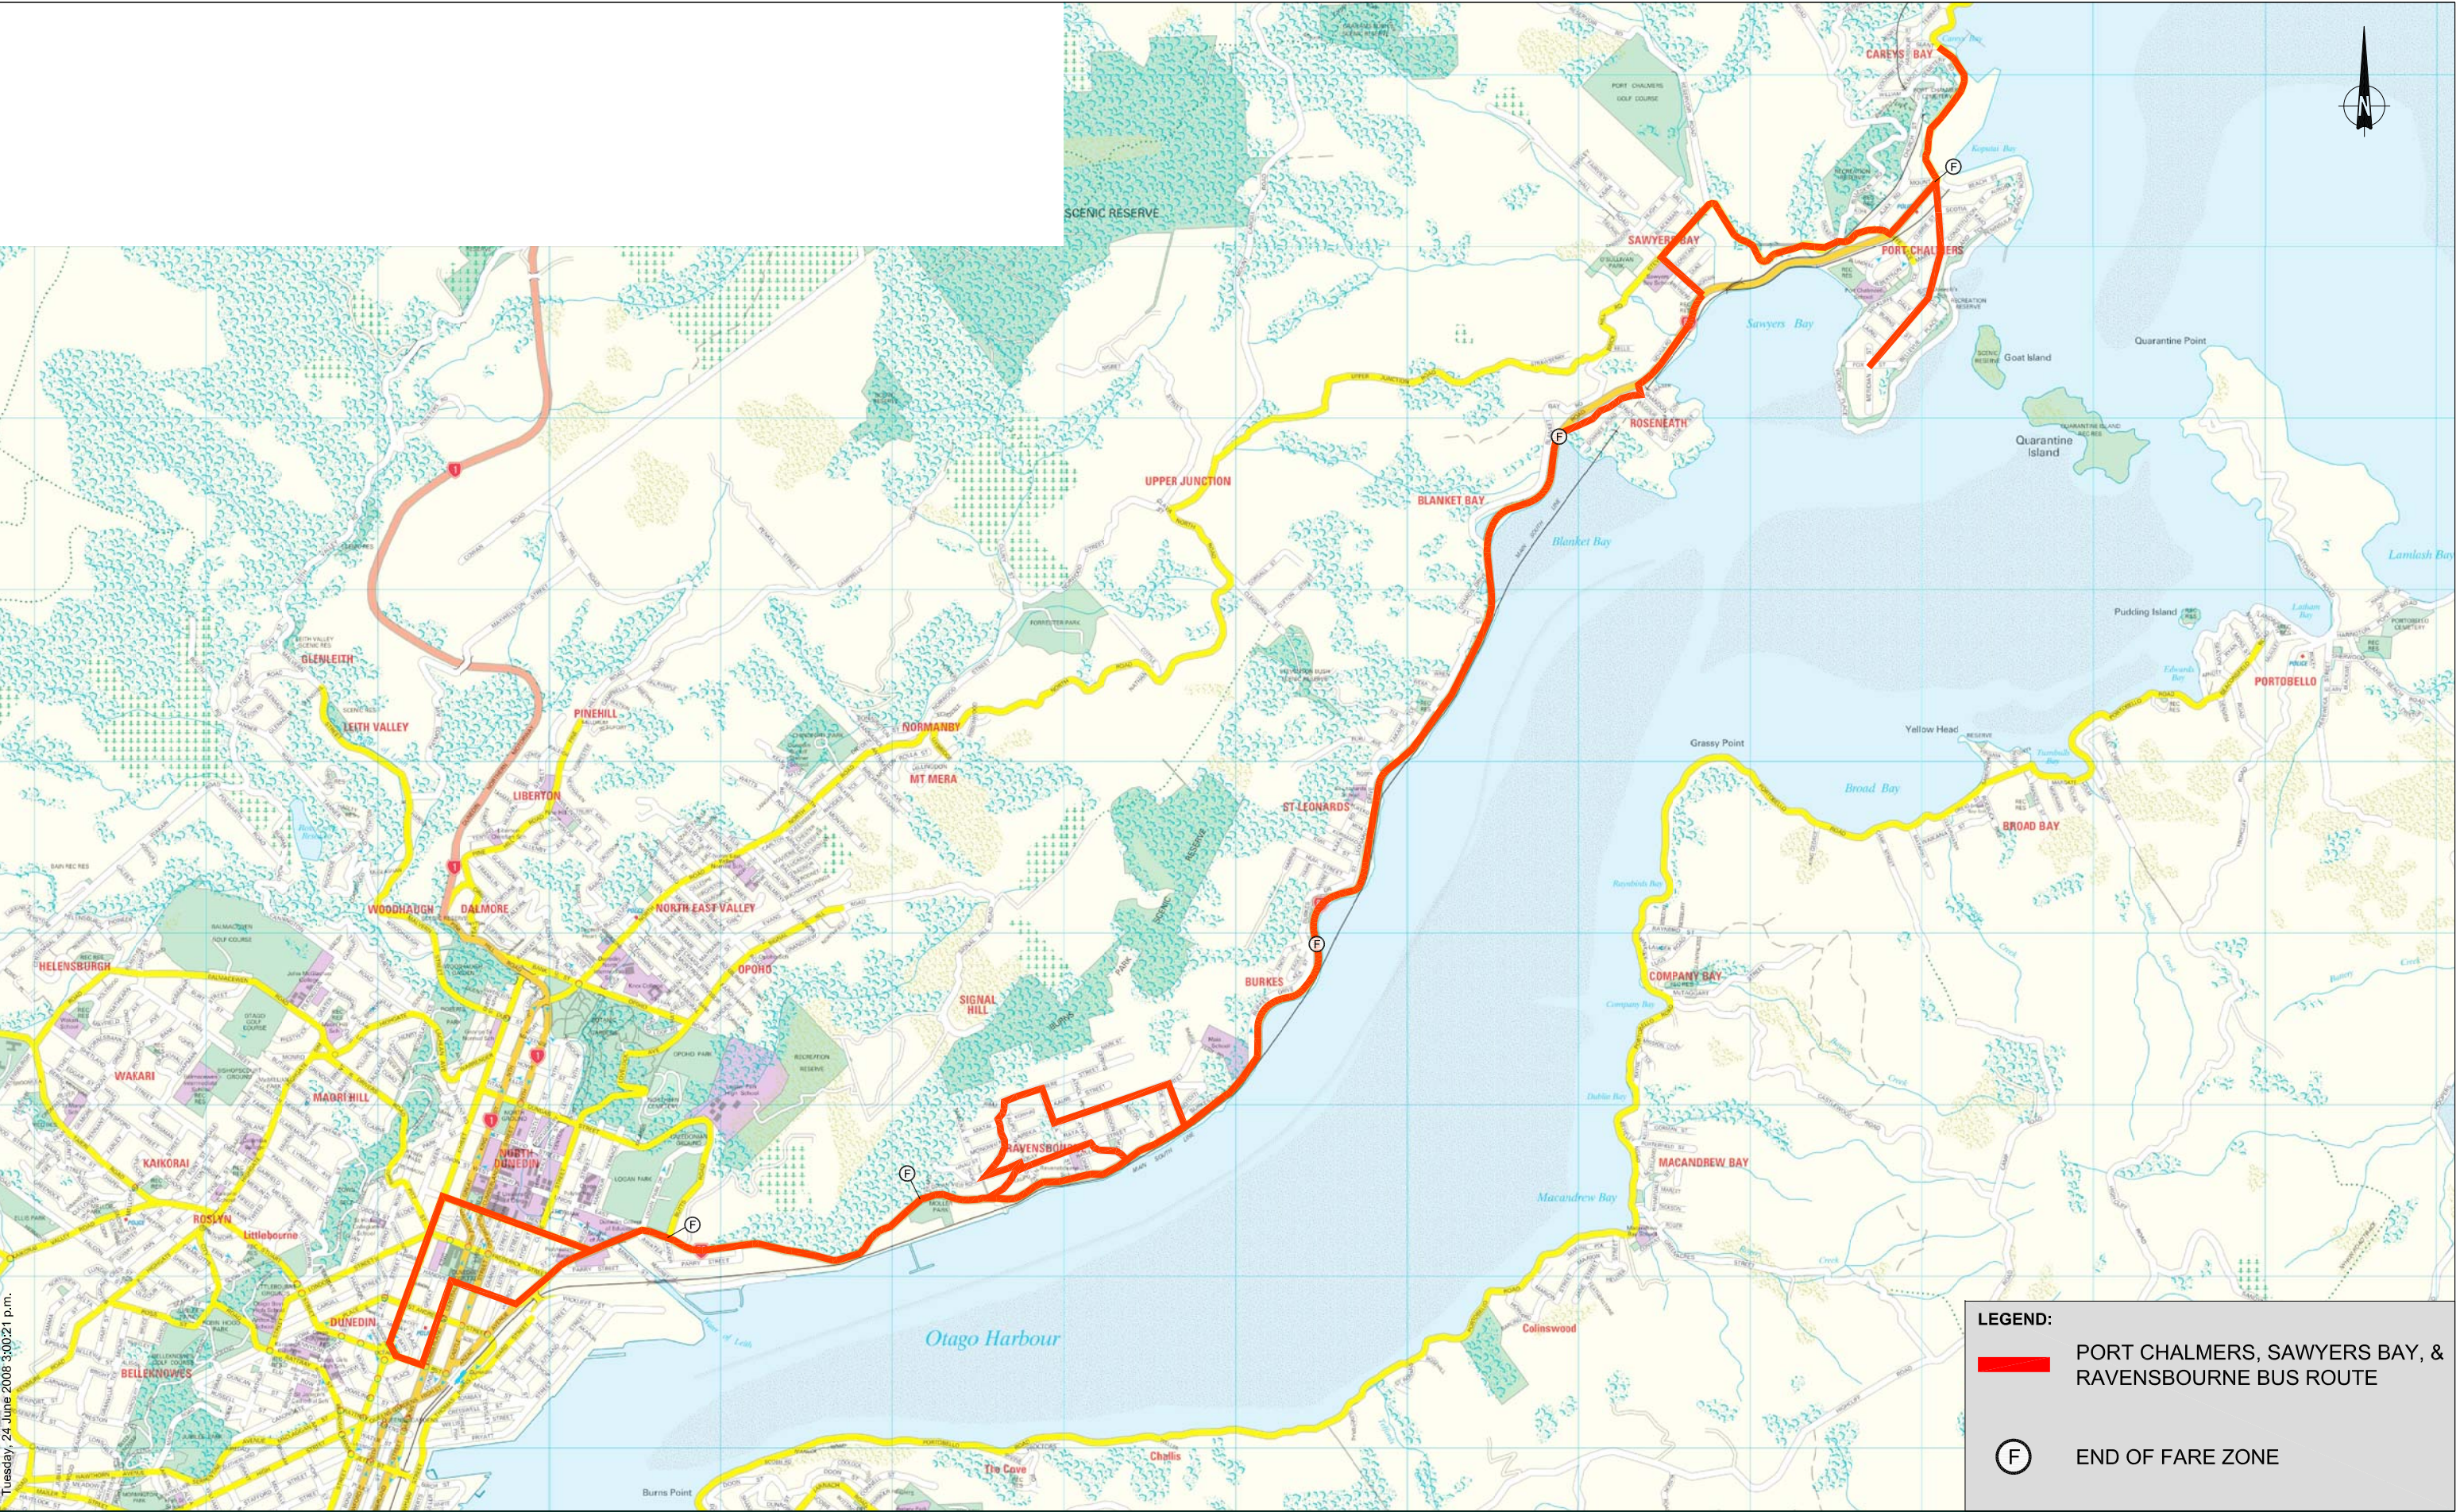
SCENIC RESERVE

CAREYS BAY

SAWYERS BAY

PORT CHALMERS

Sawyers Bay

Goat Island

Quarantine Point

ROSENEATH

Quarantine Island

UPPER JUNCTION

BLANKET BAY

Blanket Bay

Lamlesh Bay

Pudding Island

PORTOBELLO

GLENLEITH

LEITH VALLEY

PINEHILL

NORMANBY

MT MERA

Grassy Point

Yellow Head

Broad Bay

BROAD BAY

LIBERTON

ST LEONARDS

WOODHAUGH

DALMORE

NORTH EAST VALLEY

HELENSBURGH

OPOHO

BURKES

SIGNAL HILL

COMPANY BAY

WAKARI

MADRI HILL

KAIKORAI

NORTH DUNEDIN

RAVENSBOURNE

MACANDREW BAY

Macandrew Bay

ROSLYN

Littlebourne

DUNEDIN

Otago Harbour

Colinswood

BELLEKNOWES

Challis

Te Cove

Burns Point

Tuesday, 24 June 2008 3:00:21 p.m.

LEGEND:

PORT CHALMERS, SAWYERS BAY, & RAVENSBOURNE BUS ROUTE

F END OF FARE ZONE